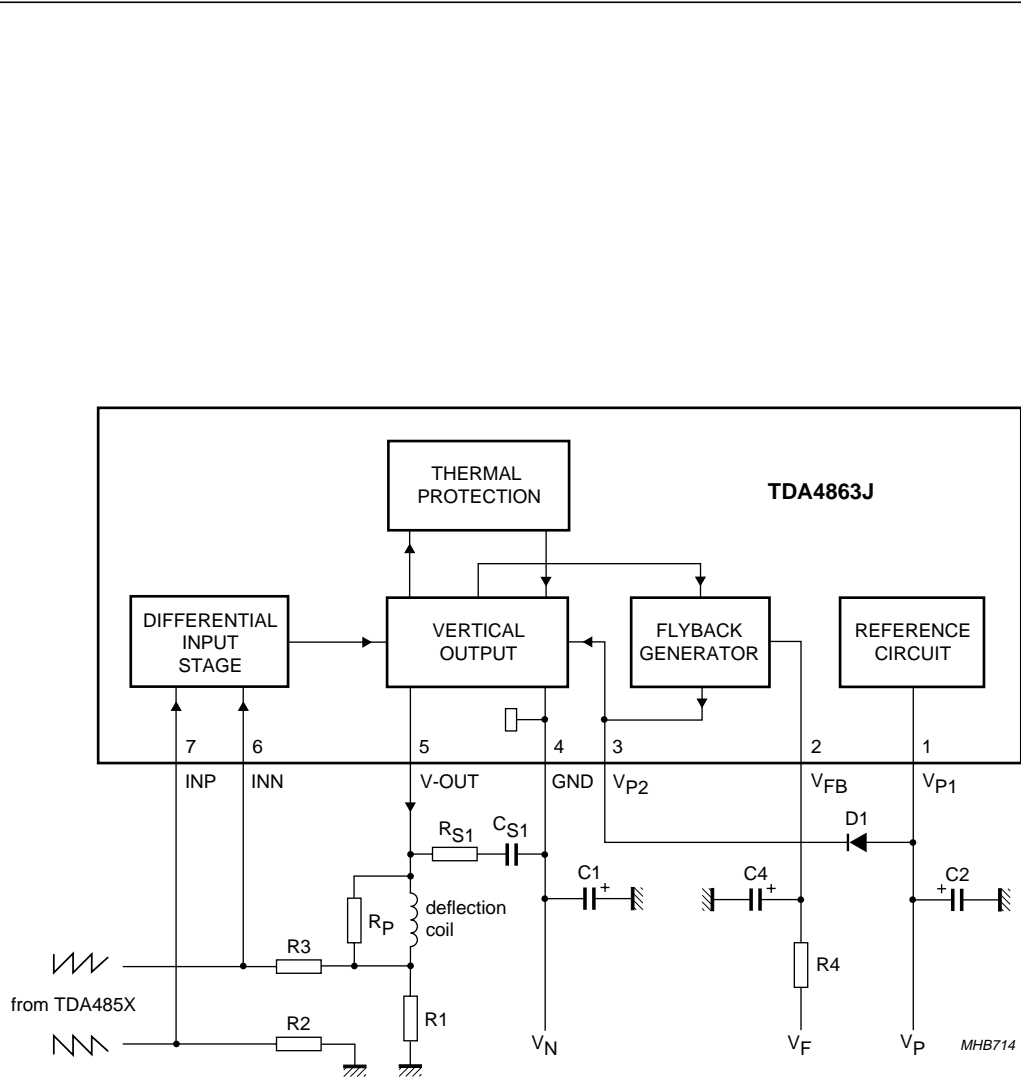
THERMAL PROTECTION

TDA4863J

DIFFERENTIAL INPUT STAGE

VERTICAL OUTPUT

FLYBACK GENERATOR

REFERENCE CIRCUIT

7 INP

6 INN

5 V-OUT

4 GND

3 $V_{P2}$

2 $V_{FB}$

1 $V_{P1}$

$R_{S1}$

$C_{S1}$

D1

C1

C4

C2

$R_P$

deflection coil

R3

R4

from TDA485X

R2

R1

$V_N$

$V_F$

$V_P$

MHB714